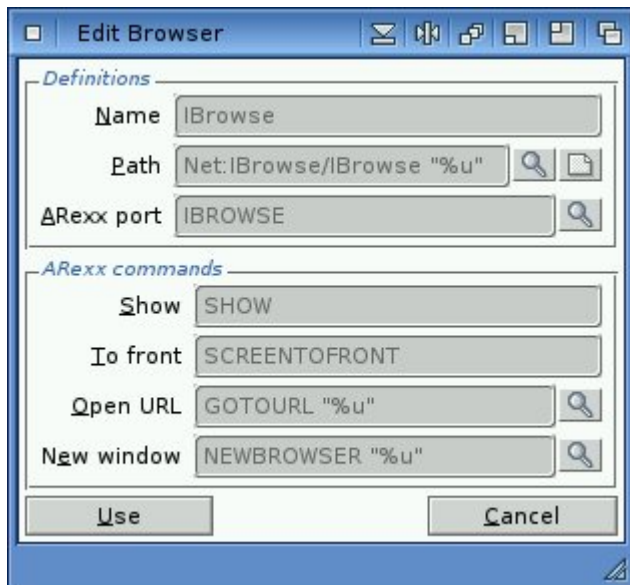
Edit Browser

Definitions

Name IBrowse

Path Net:IBrowse/IBrowse "%u"

ARexx port IBROWSE

ARexx commands

Show SHOW

To front SCREENTOFRONT

Open URL GOTOURL "%u"

New window NEWBROWSER "%u"

Use

Cancel